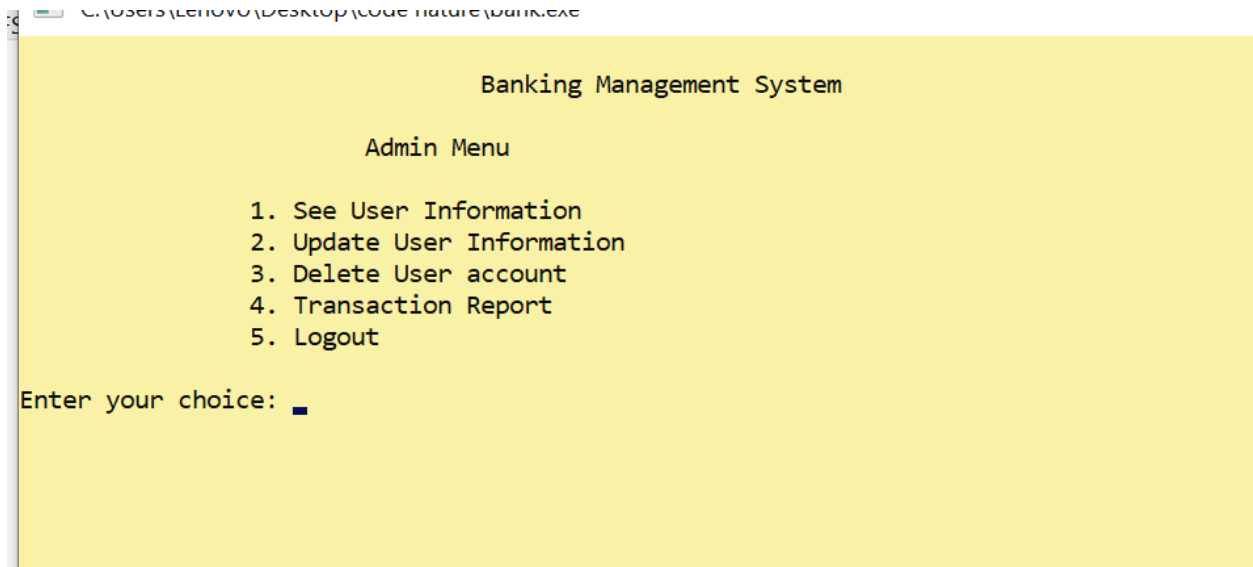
C:\Users\Lenovo\Desktop\code nature\bank.exe

Banking Management System

Admin Menu

1. See User Information
2. Update User Information
3. Delete User account
4. Transaction Report
5. Logout

Enter your choice: